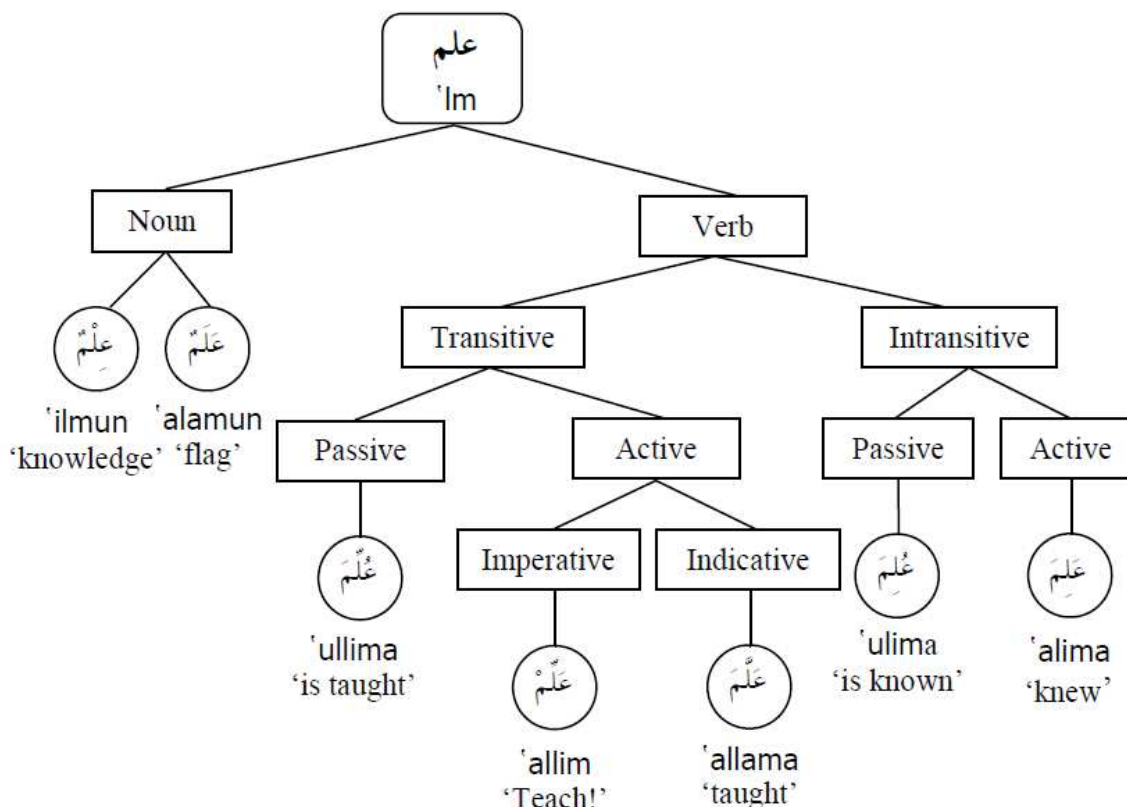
علم
ʿlm

Noun

Verb

عِلْمٌ
ʿilmun
'knowledge'

عَلَمٌ
ʿalamun
'flag'

Transitive

Intransitive

Passive

Active

Passive

Active

عُلِّمَ
ʿullima
'is taught'

Imperative

Indicative

عُلِمَ
ʿulima
'is known'

عَلِمَ
ʿalima
'knew'

عَلِّمْ
ʿallim
'Teach!'

عَلَّمَ
ʿallama
'taught'